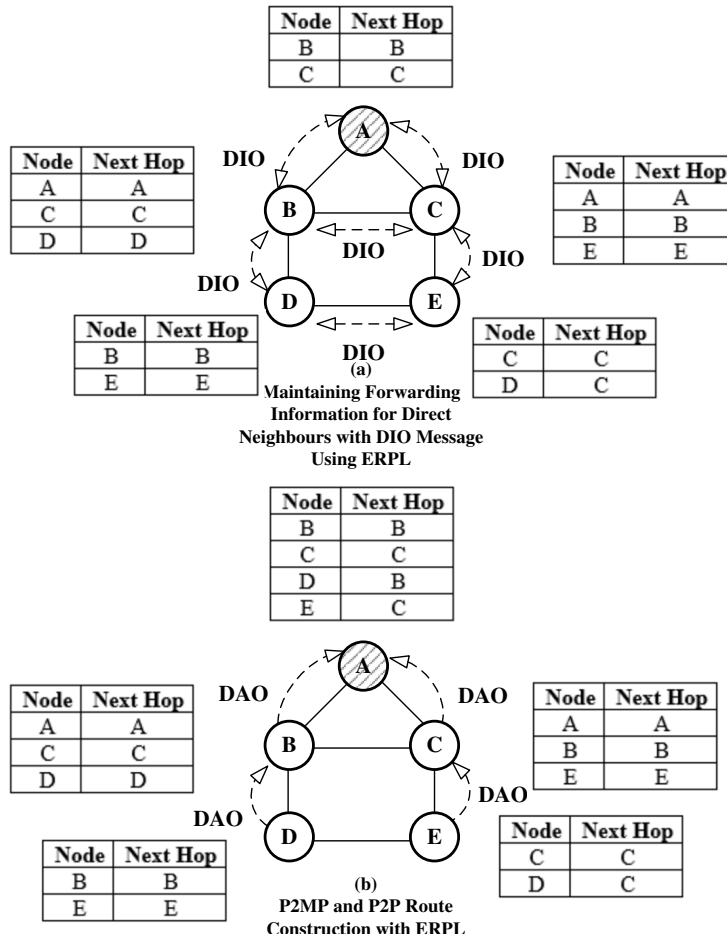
| Node | Next Hop |
|---|---|
| B | B |
| C | C |

DIO

DIO

| Node | Next Hop |
|---|---|
| A | A |
| C | C |
| D | D |

A

B

C

DIO

| Node | Next Hop |
|---|---|
| A | A |
| B | B |
| E | E |

DIO

DIO

D

E

| Node | Next Hop |
|---|---|
| B | B |
| E | E |

| Node | Next Hop |
|---|---|
| C | C |
| D | C |

DIO

(a)
Maintaining Forwarding Information for Direct Neighbours with DIO Message Using ERPL

| Node | Next Hop |
|---|---|
| B | B |
| C | C |
| D | B |
| E | C |

DAO

DAO

| Node | Next Hop |
|---|---|
| A | A |
| C | C |
| D | D |

A

B

C

| Node | Next Hop |
|---|---|
| A | A |
| B | B |
| E | E |

DAO

DAO

D

E

| Node | Next Hop |
|---|---|
| B | B |
| E | E |

| Node | Next Hop |
|---|---|
| C | C |
| D | C |

(b)
P2MP and P2P Route Construction with ERPL